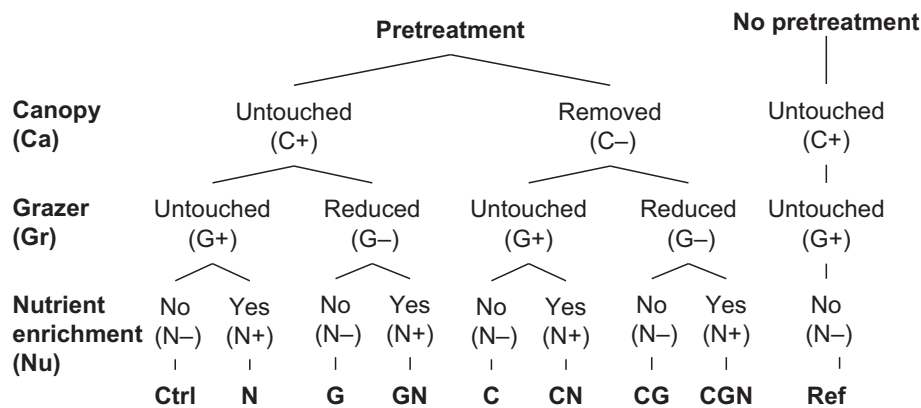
Pretreatment

No pretreatment

Canopy (Ca)

Untouched (C+)

Removed (C–)

Untouched (C+)

Grazer (Gr)

Untouched (G+)

Reduced (G–)

Untouched (G+)

Reduced (G–)

Untouched (G+)

Nutrient enrichment (Nu)

No (N–)

Yes (N+)

No (N–)

Yes (N+)

No (N–)

Yes (N+)

No (N–)

Yes (N+)

No (N–)

Ctrl

N

G

GN

C

CN

CG

CGN

Ref